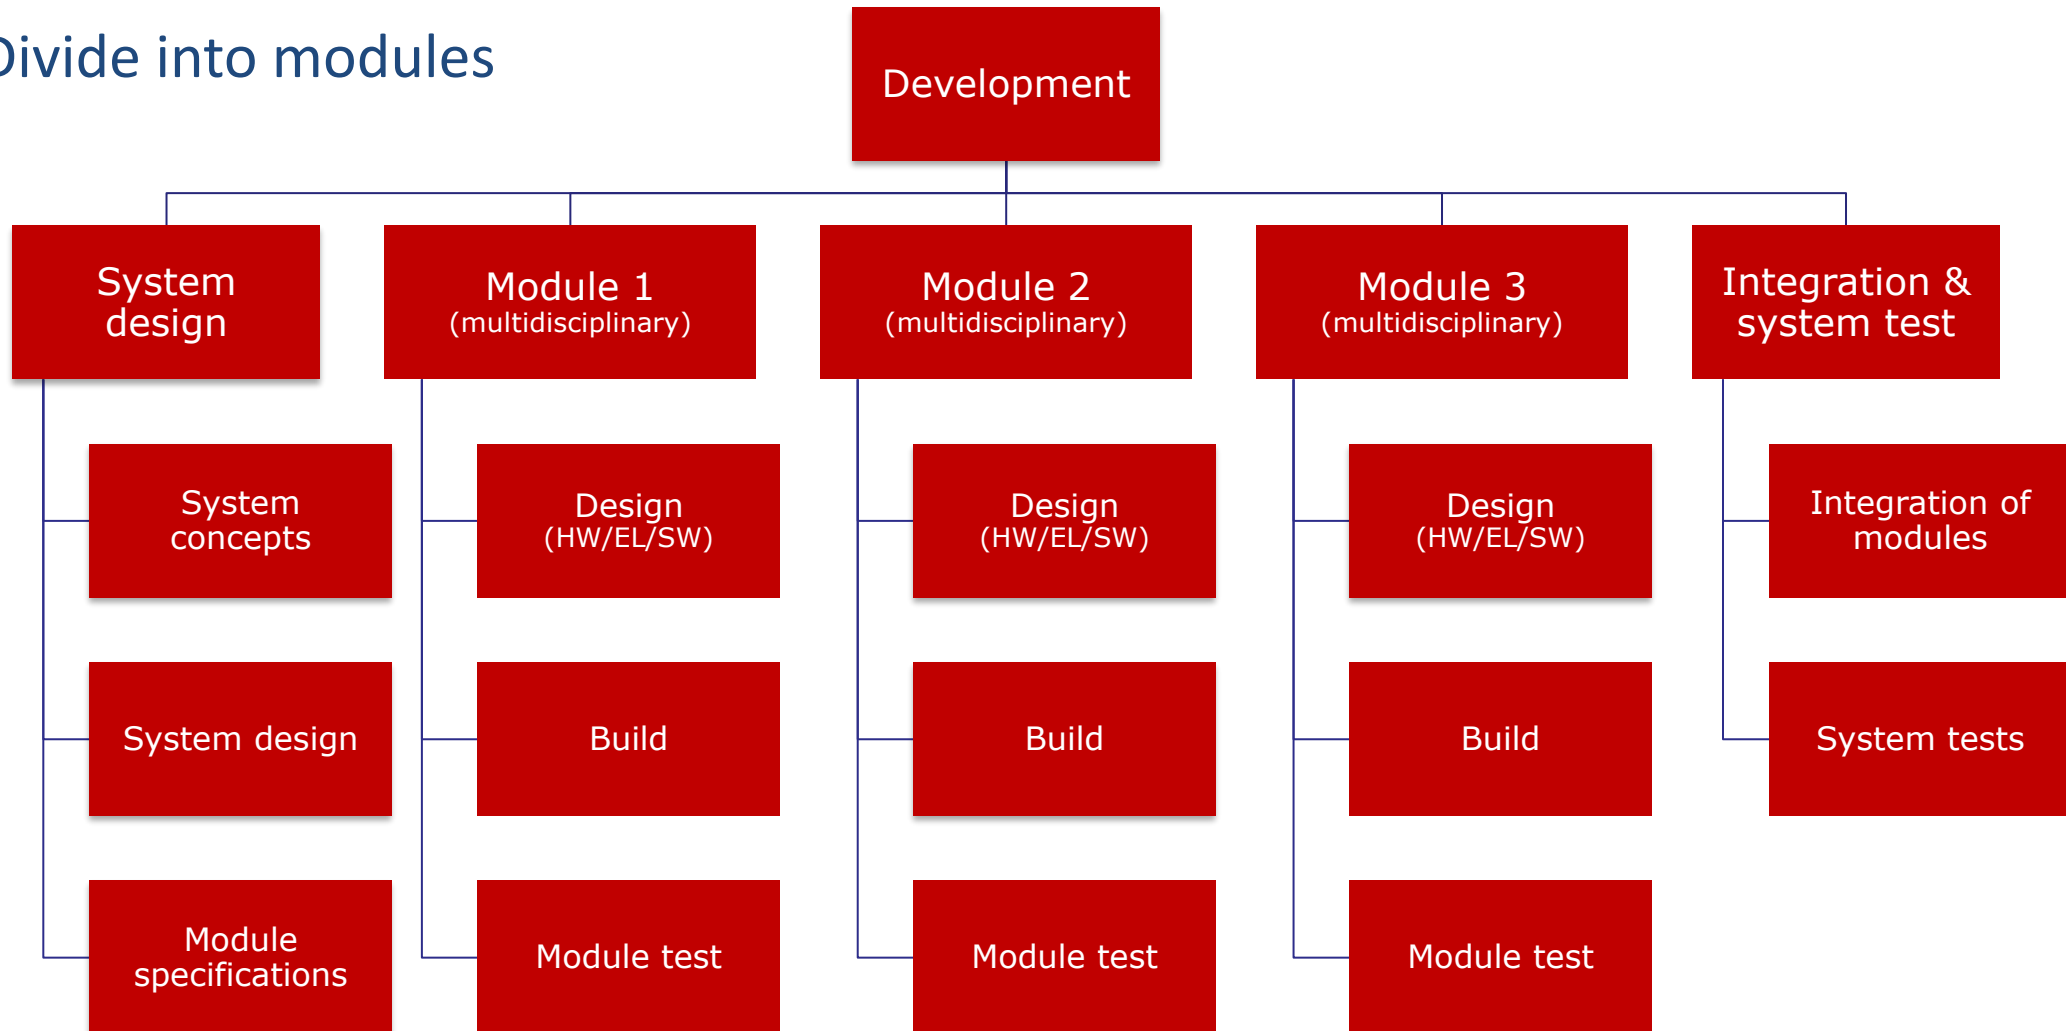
ivide into modules

Development

System design

Module 1 (multidisciplinary)

Module 2 (multidisciplinary)

Module 3 (multidisciplinary)

Integration & system test

System concepts

System design

Module specifications

Design (HW/EL/SW)

Build

Module test

Design (HW/EL/SW)

Build

Module test

Design (HW/EL/SW)

Build

Module test

Integration of modules

System tests